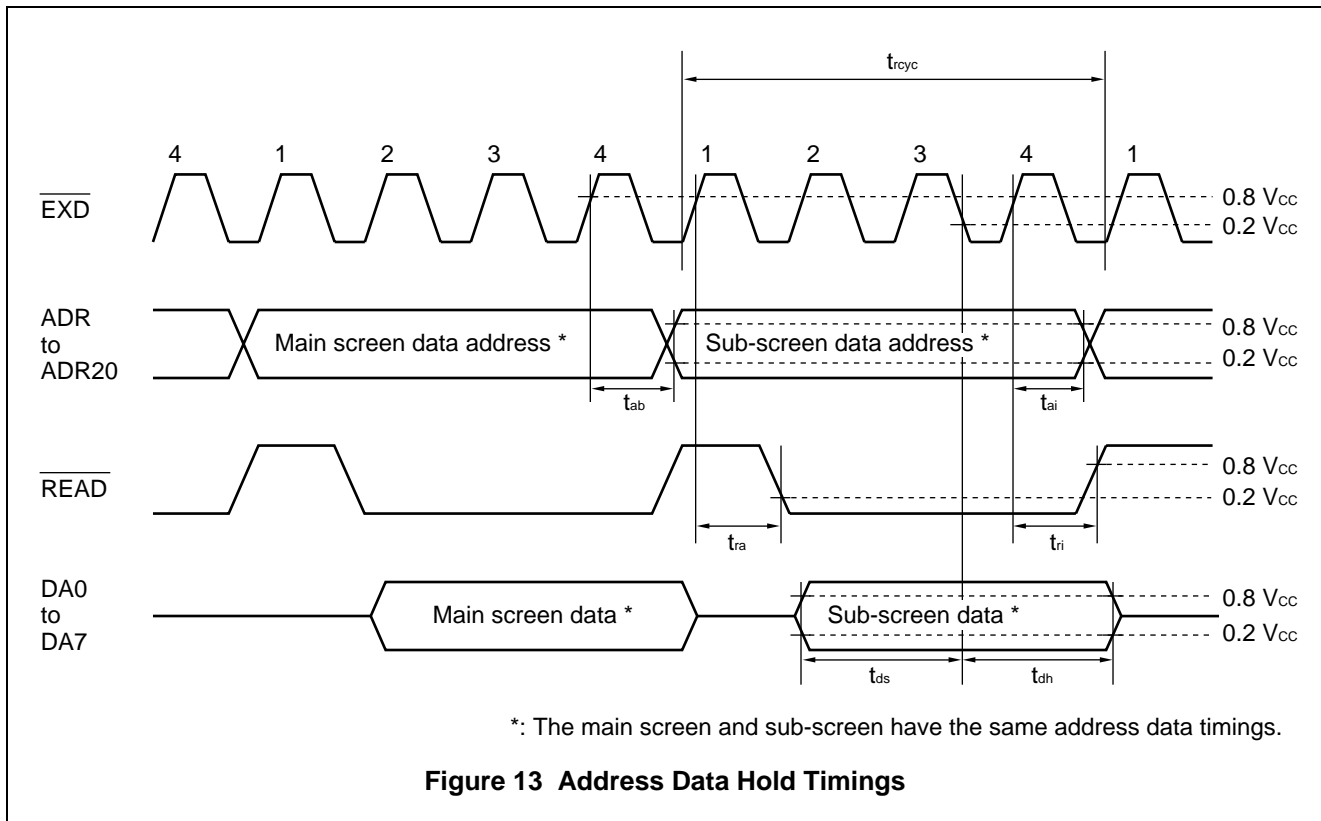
$t_{rcyc}$

4 1 2 3 4 1 2 3 4 1

$\overline{EXD}$

0.8 $V_{CC}$
0.2 $V_{CC}$

ADR to ADR20

Main screen data address *

Sub-screen data address *

0.8 $V_{CC}$
0.2 $V_{CC}$

$t_{ab}$

$t_{ai}$

$\overline{READ}$

0.8 $V_{CC}$
0.2 $V_{CC}$

$t_{ra}$

$t_{ri}$

DA0 to DA7

Main screen data *

Sub-screen data *

0.8 $V_{CC}$
0.2 $V_{CC}$

$t_{ds}$

$t_{dh}$

*: The main screen and sub-screen have the same address data timings.

Figure 13 Address Data Hold Timings